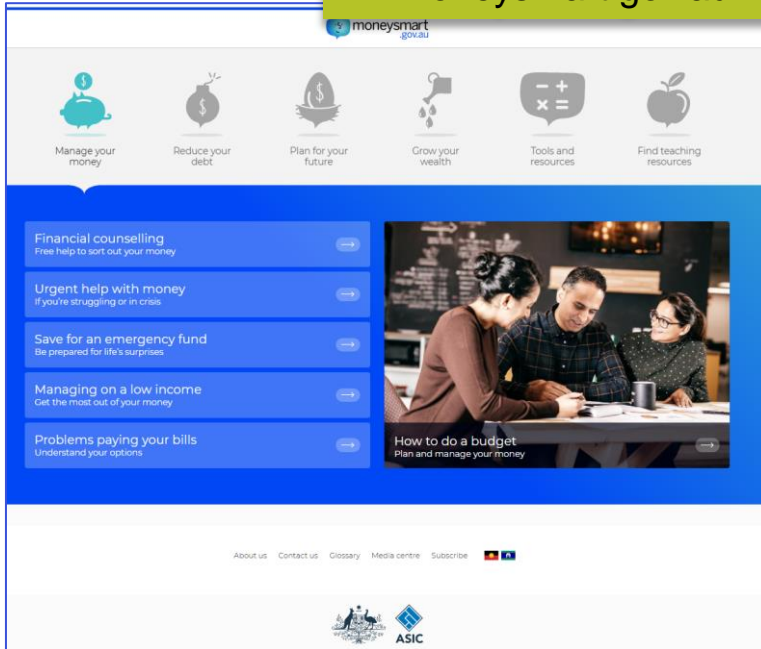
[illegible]

moneysmart .gov.au

Manage your money

Reduce your debt

Plan for your future

Grow your wealth

Tools and resources

Find teaching resources

Financial counselling
Free help to sort out your money

Urgent help with money
If you're struggling or in crisis

Save for an emergency fund
Be prepared for life's surprises

Managing on a low income
Get the most out of your money

Problems paying your bills
Understand your options

How to do a budget
Plan and manage your money

About us Contact us Glossary Media centre Subscribe

ASIC